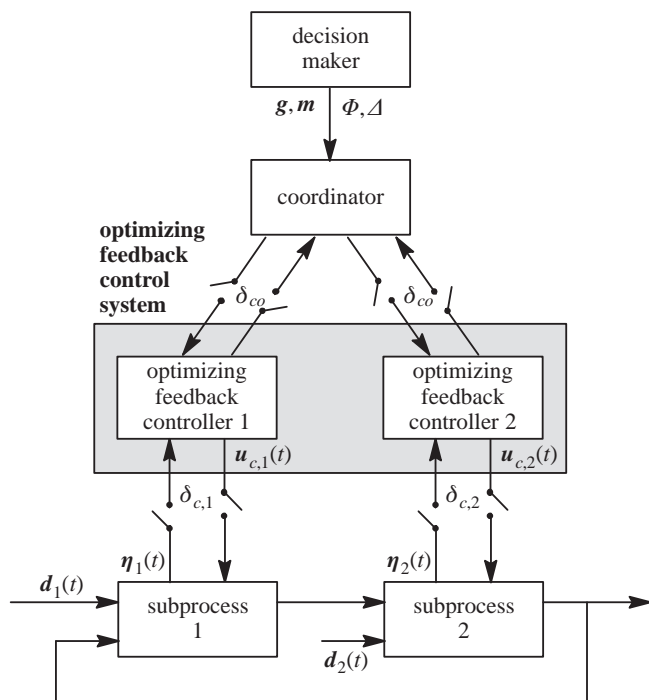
decision maker

$\boldsymbol{g}, \boldsymbol{m}$ $\Phi, \Delta$

coordinator

optimizing feedback control system

$\delta_{co}$

$\delta_{co}$

optimizing feedback controller 1

optimizing feedback controller 2

$\boldsymbol{u}_{c,1}(t)$

$\boldsymbol{u}_{c,2}(t)$

$\delta_{c,1}$

$\delta_{c,2}$

$\boldsymbol{\eta}_1(t)$

$\boldsymbol{\eta}_2(t)$

$\boldsymbol{d}_1(t)$

subprocess 1

subprocess 2

$\boldsymbol{d}_2(t)$